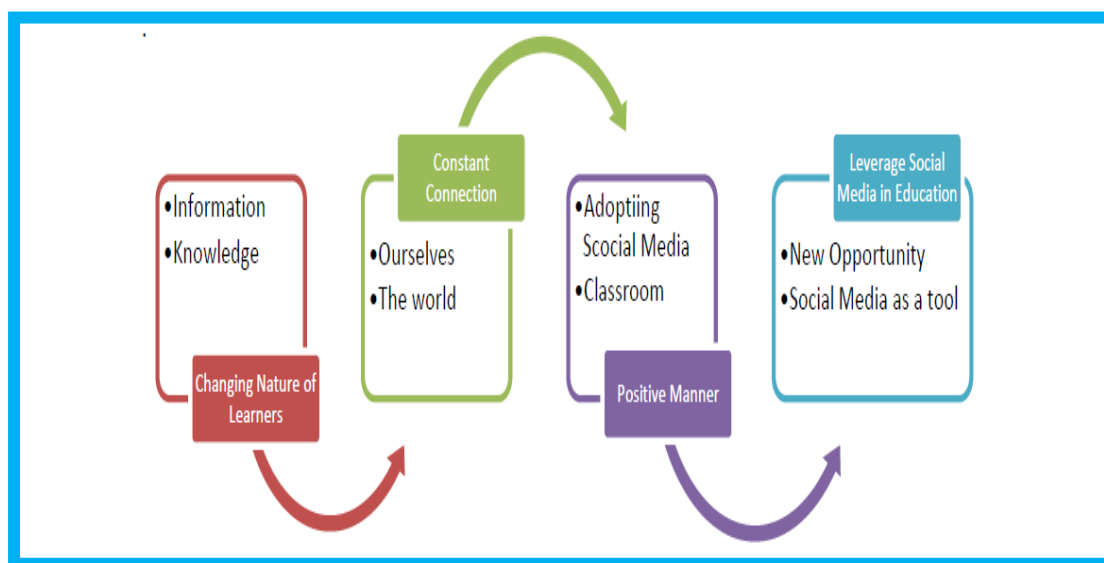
•Information
•Knowledge

Changing Nature of Learners

Constant Connection

•Ourselves
•The world

•Adoptiing Scocial Media
•Classroom

Positive Manner

Leverage Social Media in Education

•New Opportunity
•Social Media as a tool